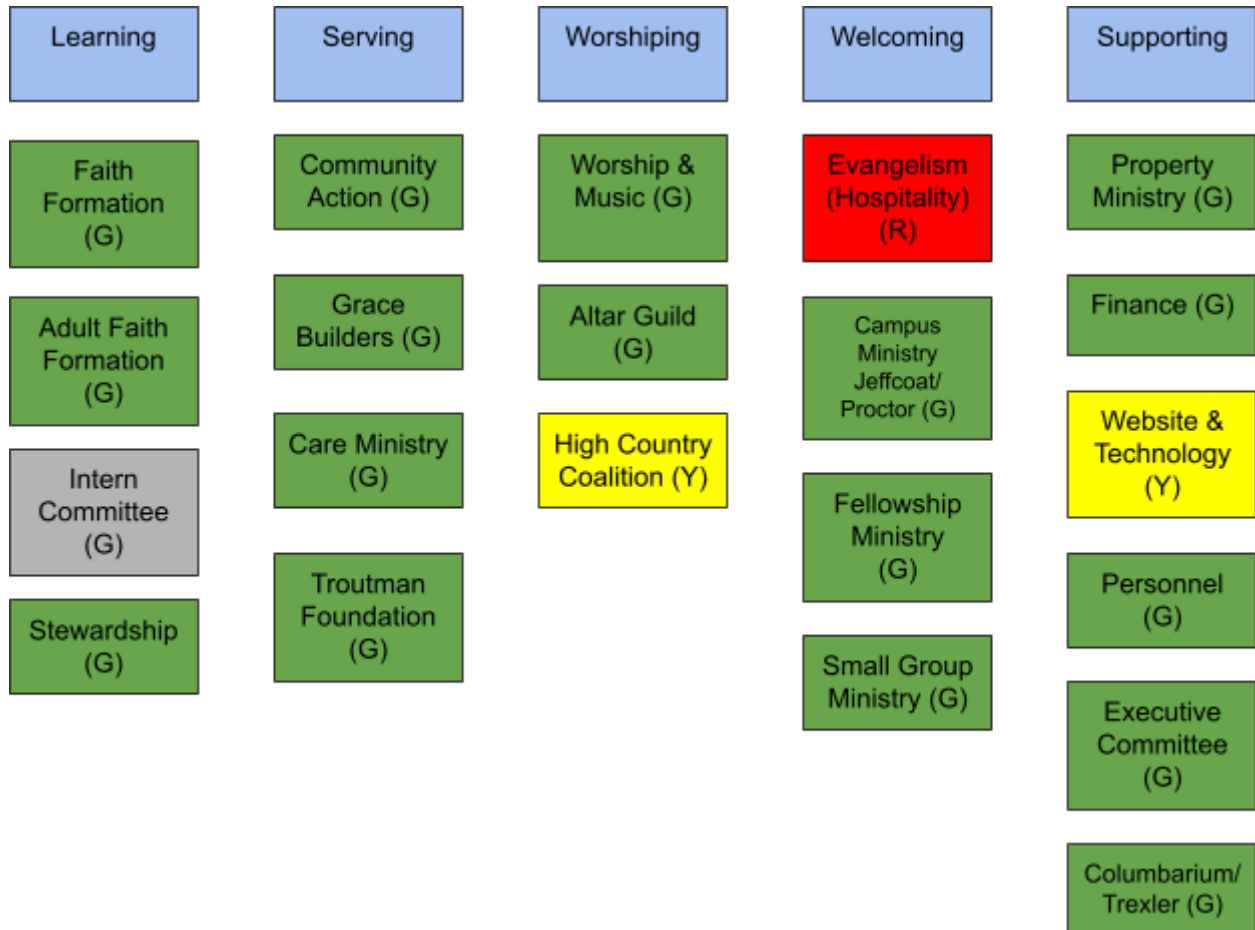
Learning

Faith Formation (G)

Adult Faith Formation (G)

Intern Committee (G)

Stewardship (G)

Serving

Community Action (G)

Grace Builders (G)

Care Ministry (G)

Troutman Foundation (G)

Worshiping

Worship & Music (G)

Altar Guild (G)

High Country Coalition (Y)

Welcoming

Evangelism (Hospitality) (R)

Campus Ministry Jeffcoat/ Proctor (G)

Fellowship Ministry (G)

Small Group Ministry (G)

Supporting

Property Ministry (G)

Finance (G)

Website & Technology (Y)

Personnel (G)

Executive Committee (G)

Columbarium/ Trexler (G)